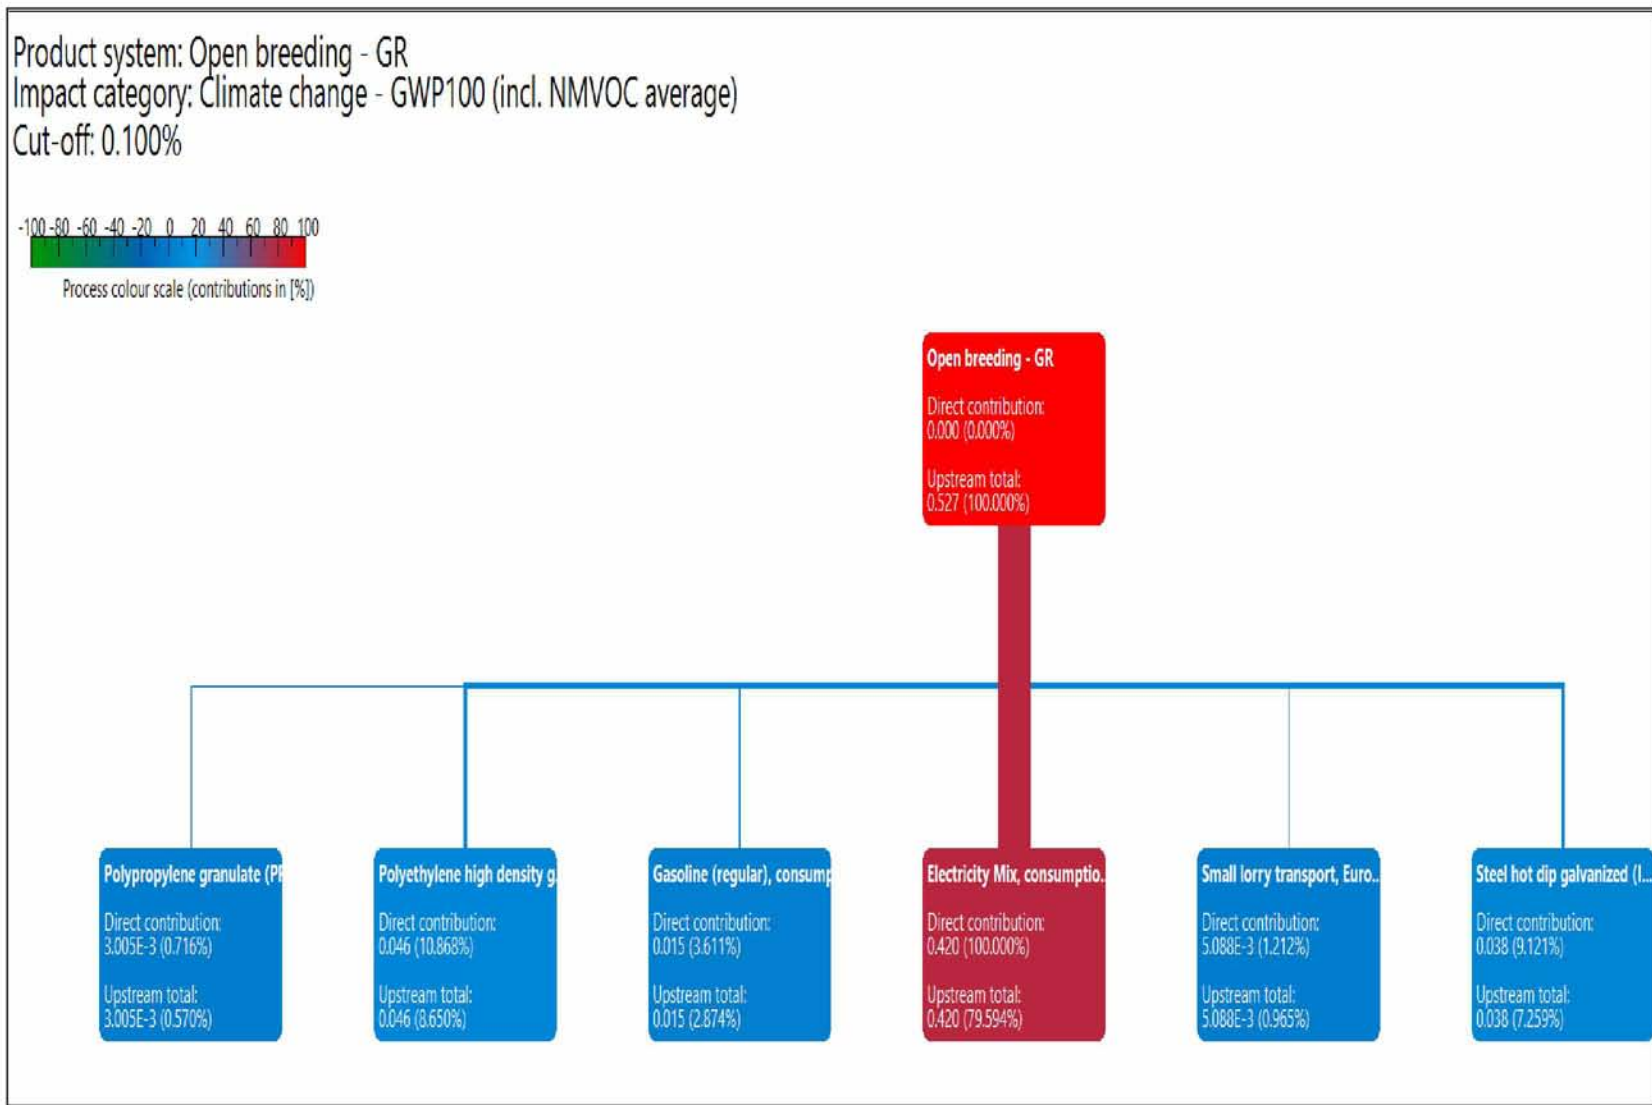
Product system: Open breeding - GR
Impact category: Climate change - GWP100 (incl. NMVOC average)
Cut-off: 0.100%

-100 -80 -60 -40 -20 0 20 40 60 80 100
Process colour scale (contributions in [%])

Open breeding - GR
Direct contribution:
0.000 (0.000%)
Upstream total:
0.527 (100.000%)

Polypropylene granulate (P
Direct contribution:
3.005E-3 (0.716%)
Upstream total:
3.005E-3 (0.570%)

Polyethylene high density g
Direct contribution:
0.046 (10.868%)
Upstream total:
0.046 (8.650%)

Gasoline (regular), consump
Direct contribution:
0.015 (3.611%)
Upstream total:
0.015 (2.874%)

Electricity Mix, consumptio...
Direct contribution:
0.420 (100.000%)
Upstream total:
0.420 (79.594%)

Small lorry transport, Euro...
Direct contribution:
5.088E-3 (1.212%)
Upstream total:
5.088E-3 (0.965%)

Steel hot dip galvanized (I...
Direct contribution:
0.038 (9.121%)
Upstream total:
0.038 (7.259%)